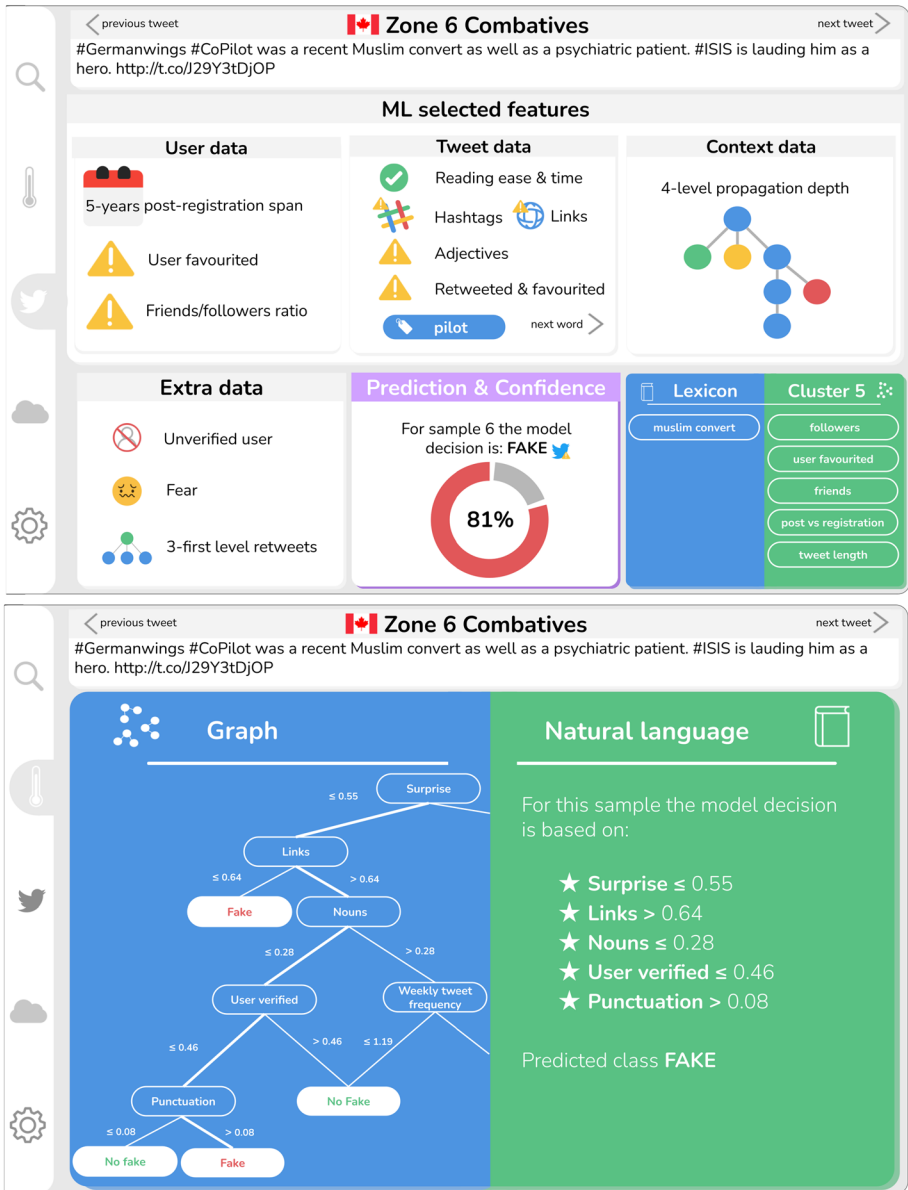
previous tweet
Zone 6 Combatives
next tweet
#Germanwings #CoPilot was a recent Muslim convert as well as a psychiatric patient. #ISIS is lauding him as a hero. http://t.co/J29Y3tDjOP

ML selected features

User data
5-years post-registration span
User favourited
Friends/followers ratio

Tweet data
Reading ease & time
Hashtags
Links
Adjectives
Retweeted & favourited
pilot
next word

Context data
4-level propagation depth

Extra data
Unverified user
Fear
3-first level retweets

Prediction & Confidence
For sample 6 the model decision is: FAKE
81%

Lexicon
muslim convert

Cluster 5
followers
user favourited
friends
post vs registration
tweet length

previous tweet
Zone 6 Combatives
next tweet
#Germanwings #CoPilot was a recent Muslim convert as well as a psychiatric patient. #ISIS is lauding him as a hero. http://t.co/J29Y3tDjOP

Graph
Surprise
≤ 0.55
Links
≤ 0.64
> 0.64
Fake
Nouns
≤ 0.28
> 0.28
User verified
Weekly tweet frequency
≤ 0.46
> 0.46
≤ 1.19
Punctuation
No Fake
≤ 0.08
> 0.08
No fake
Fake

Natural language
For this sample the model decision is based on:
★ Surprise ≤ 0.55
★ Links > 0.64
★ Nouns ≤ 0.28
★ User verified ≤ 0.46
★ Punctuation > 0.08
Predicted class FAKE